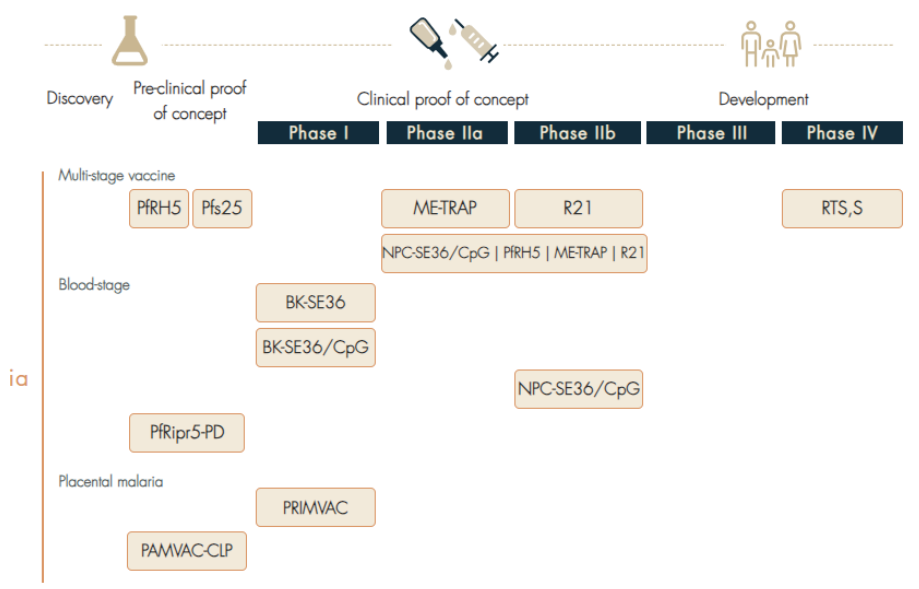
Discovery

Pre-clinical proof of concept

Clinical proof of concept

Development

Phase I

Phase IIa

Phase IIb

Phase III

Phase IV

Multi-stage vaccine

PfRH5

Pfs25

ME-TRAP

R21

RTS,S

NPC-SE36/CpG | PfRH5 | ME-TRAP | R21

Blood-stage

BK-SE36

BK-SE36/CpG

ia

NPC-SE36/CpG

PfRipr5-PD

Placental malaria

PRIMVAC

PAMVAC-CLP